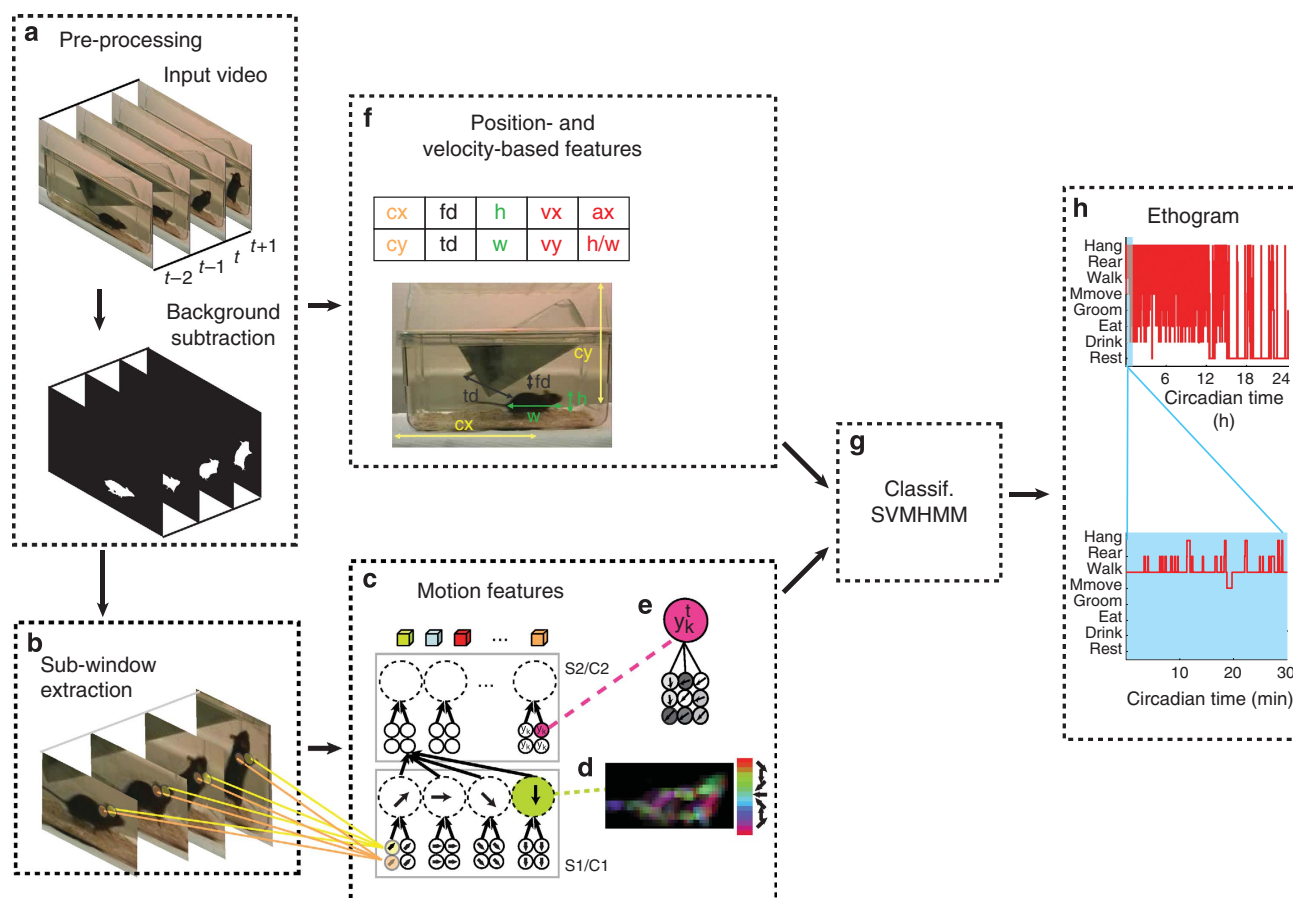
a Pre-processing

Input video

$t-2$ $t-1$ $t$ $t+1$

Background subtraction

b Sub-window extraction

f Position- and velocity-based features

| cx | fd | h | vx | ax |
|---|---|---|---|---|
| cy | td | w | vy | h/w |

cy
fd
td
w
h
cx

c Motion features

...

S2/C2

...

$y_k$ $y_k$ $y_k$

S1/C1

e $y_k^t$

d

g Classif. SVMHMM

h Ethogram

Hang
Rear
Walk
Mmove
Groom
Eat
Drink
Rest

6 12 18 24

Circadian time (h)

Hang
Rear
Walk
Mmove
Groom
Eat
Drink
Rest

10 20 30

Circadian time (min)